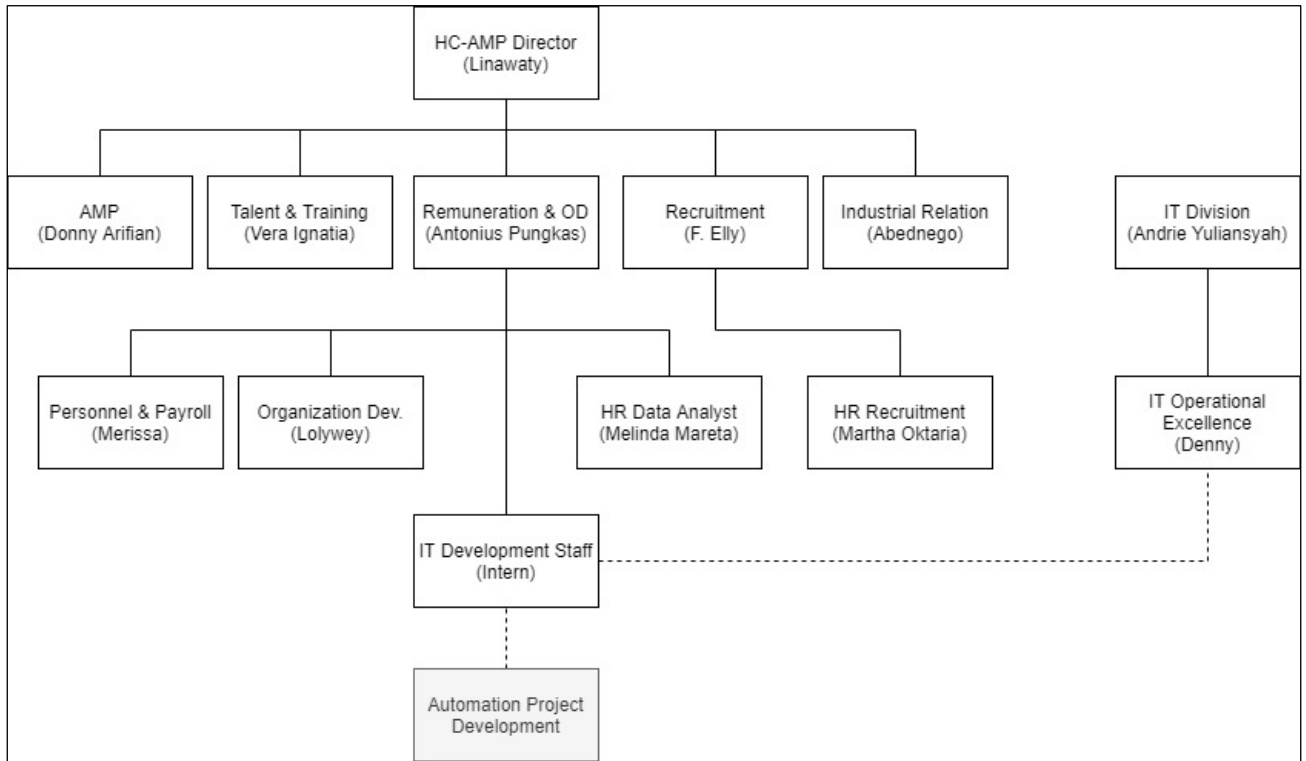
HC-AMP Director
(Linawaty)

AMP
(Donny Arifian)

Talent & Training
(Vera Ignatia)

Remuneration & OD
(Antonius Pungkas)

Recruitment
(F. Elly)

Industrial Relation
(Abednego)

IT Division
(Andrie Yuliansyah)

Personnel & Payroll
(Merissa)

Organization Dev.
(Lolywey)

HR Data Analyst
(Melinda Mareta)

HR Recruitment
(Martha Oktaria)

IT Operational Excellence
(Denny)

IT Development Staff
(Intern)

Automation Project Development